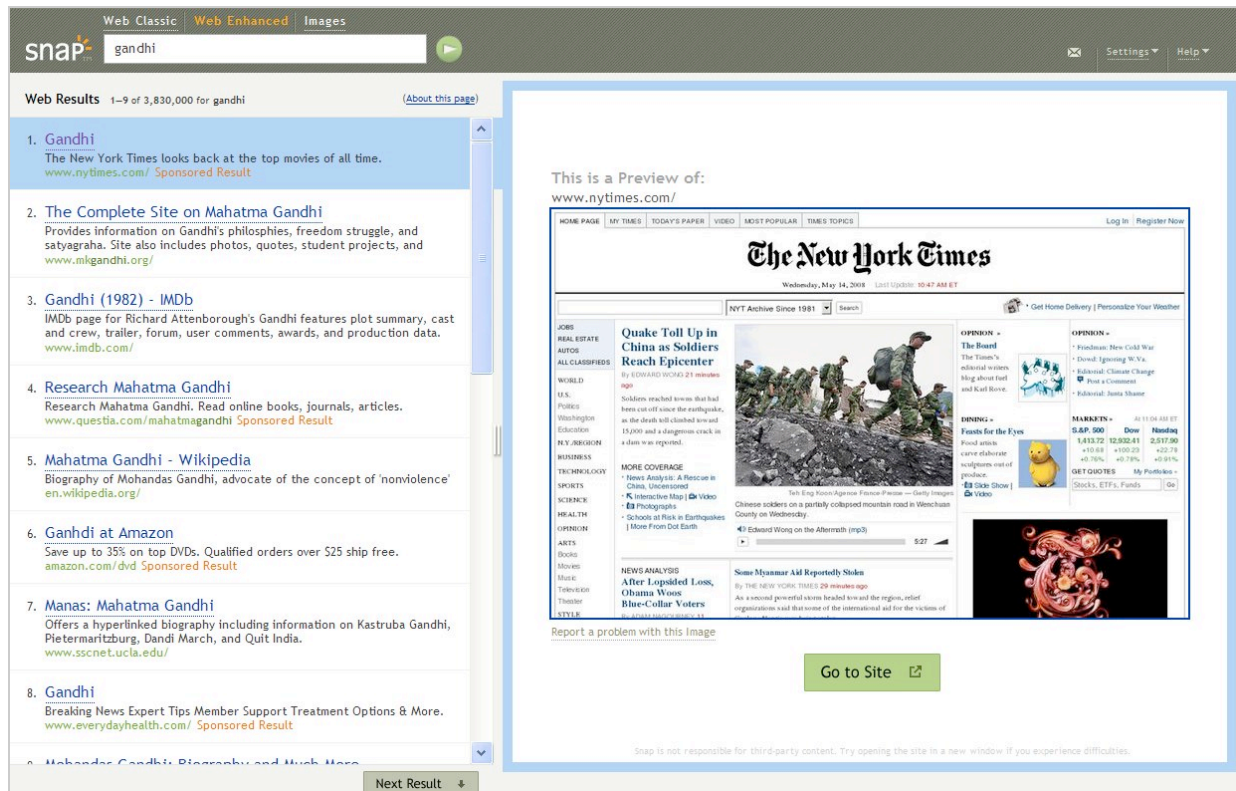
Web Classic | Web Enhanced | Images

snap gandhi

Settings ▾ | Help ▾

Web Results 1–9 of 3,830,000 for gandhi (About this page)

1. Gandhi
The New York Times looks back at the top movies of all time.
www.nytimes.com/ Sponsored Result

2. The Complete Site on Mahatma Gandhi
Provides information on Gandhi's philosphies, freedom struggle, and satyagraha. Site also includes photos, quotes, student projects, and
www.mkgandhi.org/

3. Gandhi (1982) - IMDb
IMDb page for Richard Attenborough's Gandhi features plot summary, cast and crew, trailer, forum, user comments, awards, and production data.
www.imdb.com/

4. Research Mahatma Gandhi
Research Mahatma Gandhi. Read online books, journals, articles.
www.questia.com/mahatmagandhi Sponsored Result

5. Mahatma Gandhi - Wikipedia
Biography of Mohandas Gandhi, advocate of the concept of 'nonviolence'
en.wikipedia.org/

6. Ganhdi at Amazon
Save up to 35% on top DVDs. Qualified orders over $25 ship free.
amazon.com/dvd Sponsored Result

7. Manas: Mahatma Gandhi
Offers a hyperlinked biography including information on Kastruba Gandhi, Pietermaritzburg, Dandi March, and Quit India.
www.sscnet.ucla.edu/

8. Gandhi
Breaking News Expert Tips Member Support Treatment Options & More.
www.everydayhealth.com/ Sponsored Result

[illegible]

Next Result

This is a Preview of:
www.nytimes.com/

HOME PAGE | MY TIMES | TODAY'S PAPER | VIDEO | MOST POPULAR | TIMES TOPICS
Log In | Register Now

The New York Times

Wednesday, May 14, 2008 Last Update: 10:47 AM ET

NYT Archive Since 1981 Search
Get Home Delivery | Personalize Your Weather

JOBS
REAL ESTATE
AUTOS
ALL CLASSIFIEDS
WORLD
U.S.
Politics
Washington
Education
N.Y./REGION
BUSINESS
TECHNOLOGY
SPORTS
SCIENCE
HEALTH
OPINION
ARTS
Books
Movies
Music
Television
Theater
STYLE

Quake Toll Up in China as Soldiers Reach Epicenter
By EDWARD WONG 21 minutes ago
Soldiers reached towns that had been cut off since the earthquake, as the death toll climbed toward 15,000 and a dangerous crack in a dam was reported.

MORE COVERAGE
• News Analysis: A Rescue in China, Uncensored
• Interactive Map | Video
• Photographs
• Schools at Risk in Earthquakes | More From Dot Earth

Teh Eng Koon/Agence France-Presse — Getty Images
Chinese soldiers on a partially collapsed mountain road in Wenchuan County on Wednesday.
Edward Wong on the Aftermath (mp3)
5:27

NEWS ANALYSIS
After Lopsided Loss, Obama Woos Blue-Collar Voters
By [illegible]

Some Myanmar Aid Reportedly Stolen
By THE NEW YORK TIMES 29 minutes ago
As a second powerful storm headed toward the region, relief organizations said that some of the international aid for the victims of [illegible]

OPINION »
The Board
The Times's editorial writers blog about fuel and Karl Rove.

DINING »
Feasts for the Eyes
Food artists carve elaborate sculptures out of produce.
Slide Show | Video

OPINION »
• Friedman: New Cold War
• Dowd: Ignoring W.Va.
• Editorial: Climate Change
Post a Comment
• Editorial: Justa Shame

MARKETS » At 11:04 AM ET
| S.&P. 500 | Dow | Nasdaq |
|---|---|---|
| 1,413.72 | 12,932.41 | 2,517.90 |
| +10.69 | +100.23 | +22.78 |
| +0.76% | +0.78% | +0.91% |

GET QUOTES My Portfolios »
Stocks, ETFs, Funds Go

Report a problem with this Image

Go to Site

Snap is not responsible for third-party content. Try opening the site in a new window if you experience difficulties.